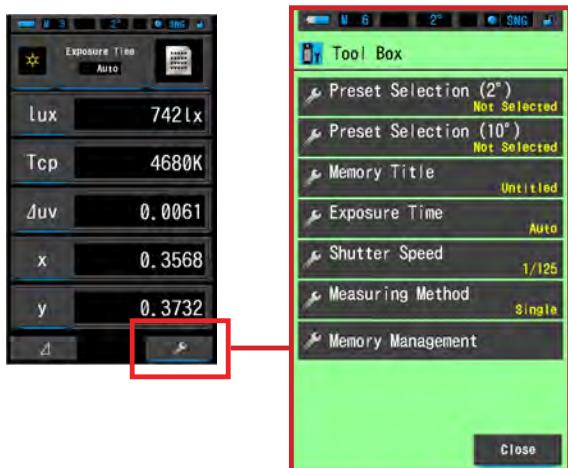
M 3 2° SNG

Exposure Time
Auto

lux 742lx

Tcp 4680K

Δuv 0.0061

x 0.3568

y 0.3732

M 6 2° SNG

Tool Box

Preset Selection (2°)
Not Selected

Preset Selection (10°)
Not Selected

Memory Title
Untitled

Exposure Time
Auto

Shutter Speed
1/125

Measuring Method
Single

Memory Management

Close